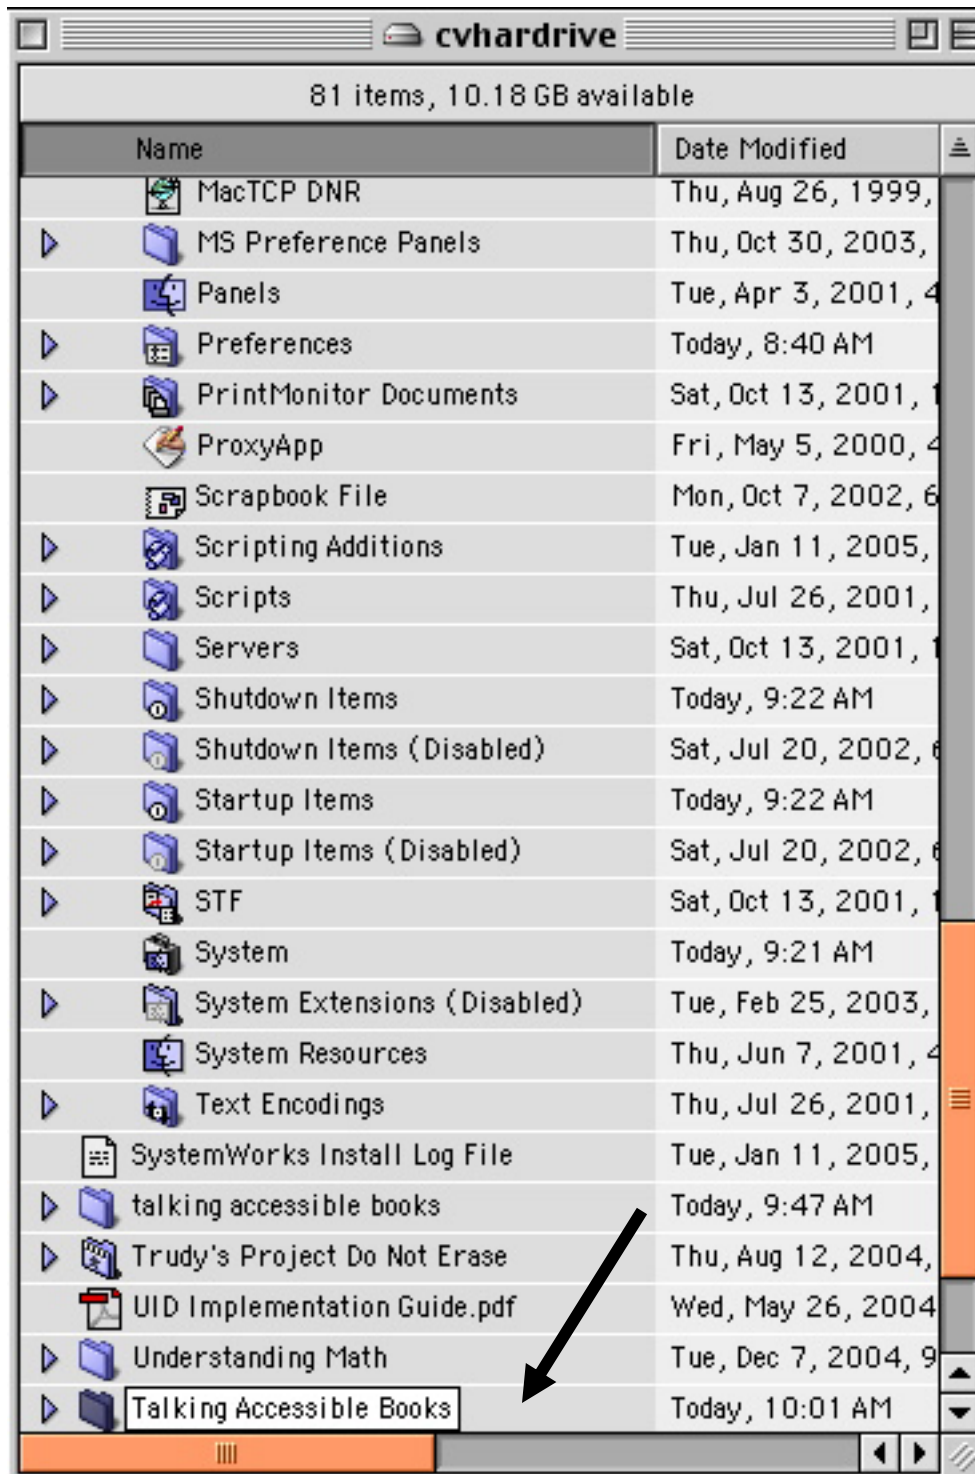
cvhardrive

81 items, 10.18 GB available

| Name | Date Modified |
|---|---|
| MacTCP DNR | Thu, Aug 26, 1999, |
| MS Preference Panels | Thu, Oct 30, 2003, |
| Panels | Tue, Apr 3, 2001, 4 |
| Preferences | Today, 8:40 AM |
| PrintMonitor Documents | Sat, Oct 13, 2001, 1 |
| ProxyApp | Fri, May 5, 2000, 4 |
| Scrapbook File | Mon, Oct 7, 2002, 6 |
| Scripting Additions | Tue, Jan 11, 2005, |
| Scripts | Thu, Jul 26, 2001, |
| Servers | Sat, Oct 13, 2001, 1 |
| Shutdown Items | Today, 9:22 AM |
| Shutdown Items (Disabled) | Sat, Jul 20, 2002, 6 |
| Startup Items | Today, 9:22 AM |
| Startup Items (Disabled) | Sat, Jul 20, 2002, 6 |
| STF | Sat, Oct 13, 2001, 1 |
| System | Today, 9:21 AM |
| System Extensions (Disabled) | Tue, Feb 25, 2003, |
| System Resources | Thu, Jun 7, 2001, 4 |
| Text Encodings | Thu, Jul 26, 2001, |
| SystemWorks Install Log File | Tue, Jan 11, 2005, |
| talking accessible books | Today, 9:47 AM |
| Trudy's Project Do Not Erase | Thu, Aug 12, 2004, |
| UID Implementation Guide.pdf | Wed, May 26, 2004 |
| Understanding Math | Tue, Dec 7, 2004, 9 |
| Talking Accessible Books | Today, 10:01 AM |